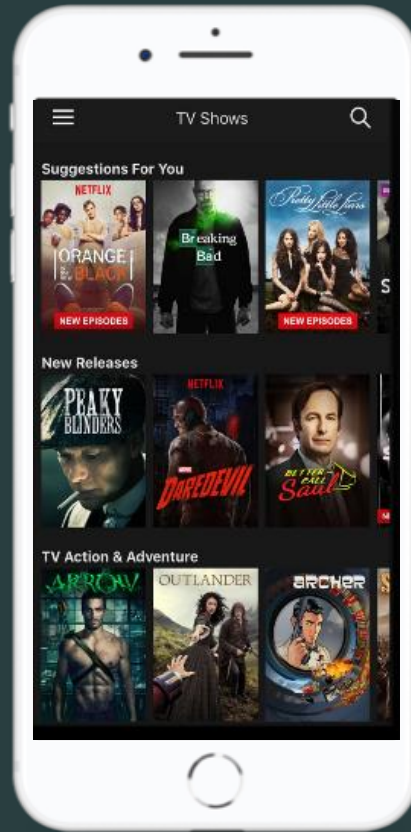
TV Shows

Suggestions For You

NETFLIX

ORANGE is the new BLACK

NEW EPISODES

Breaking Bad

Pretty Little Liars

NEW EPISODES

New Releases

PEAKY BLINDERS

NETFLIX

DAREDEVIL

BETTER CALL Saul

TV Action & Adventure

ARROW

OUTLANDER

ARCHER